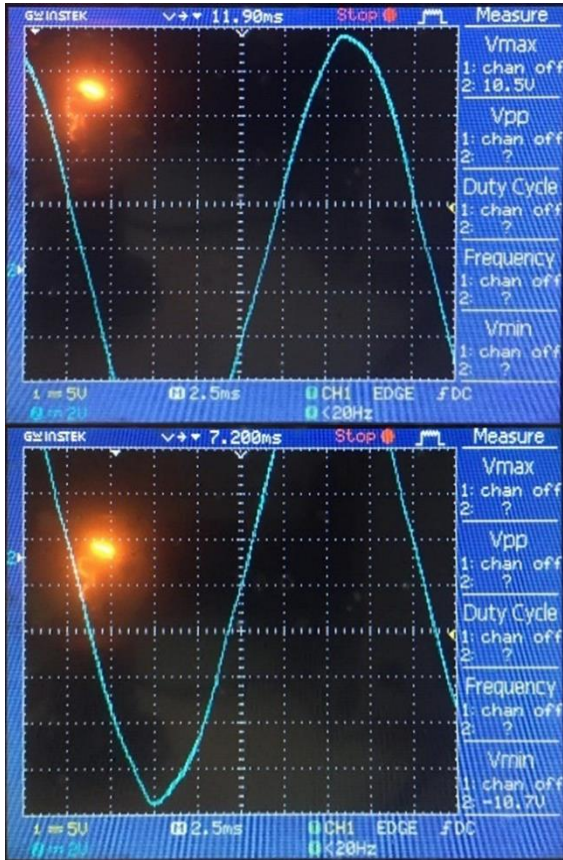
GW INSTEK
11.90ms
Stop
Measure
Vmax
1: chan off
2: 10.5V
Vpp
1: chan off
2: ?
Duty Cycle
1: chan off
2: ?
Frequency
1: chan off
2: ?
Vmin
1: chan off
2: ?
1 = 5V
2 = 2V
2.5ms
CH1 EDGE DC
<20Hz

GW INSTEK
7.200ms
Stop
Measure
Vmax
1: chan off
2: ?
Vpp
1: chan off
2: ?
Duty Cycle
1: chan off
2: ?
Frequency
1: chan off
2: ?
Vmin
1: chan off
2: -10.7V
1 = 5V
2 = 2V
2.5ms
CH1 EDGE DC
<20Hz